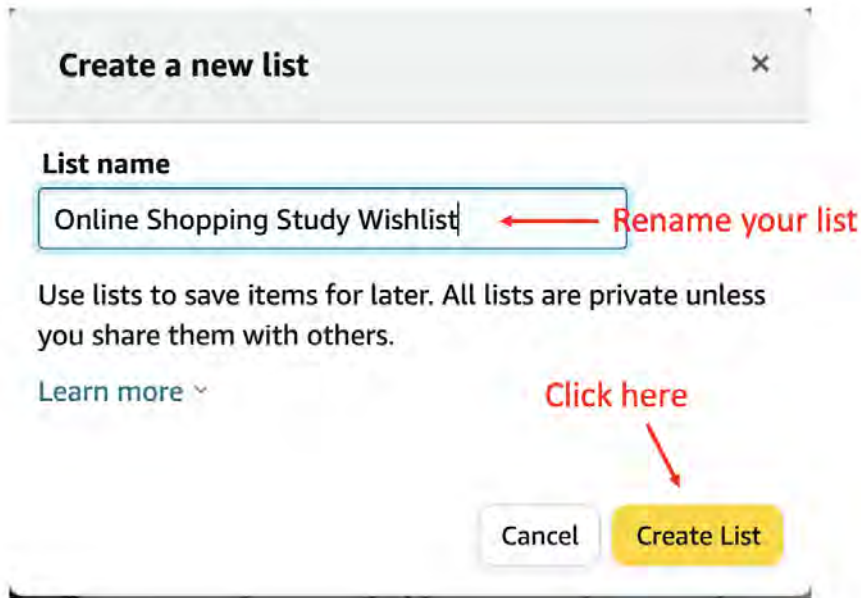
Create a new list

×

List name

Online Shopping Study Wishlist

Rename your list

Use lists to save items for later. All lists are private unless you share them with others.

Learn more

Click here

Cancel

Create List